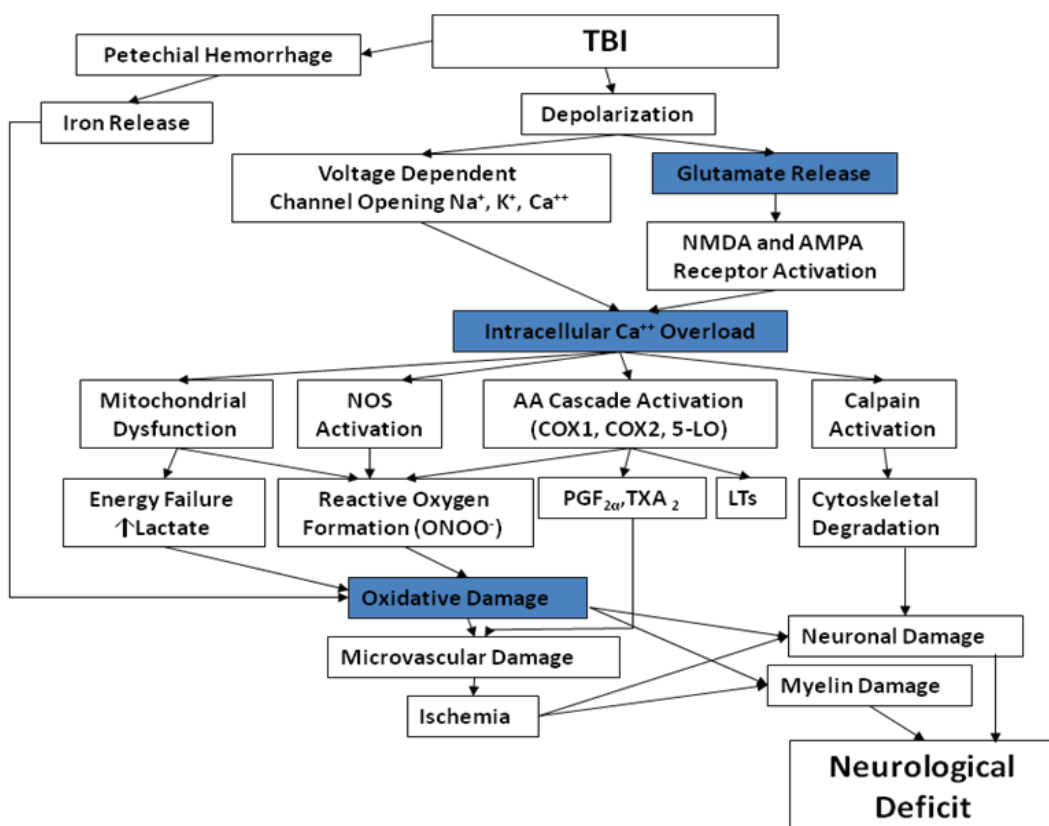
TBI

Petechial Hemorrhage

Depolarization

Iron Release

Voltage Dependent Channel Opening Na$^+$, K$^+$, Ca$^{++}$

Glutamate Release

NMDA and AMPA Receptor Activation

Intracellular Ca$^{++}$ Overload

Mitochondrial Dysfunction

NOS Activation

AA Cascade Activation (COX1, COX2, 5-LO)

Calpain Activation

Energy Failure ↑Lactate

Reactive Oxygen Formation (ONOO$^-$)

PGF$_{2\alpha}$,TXA $_2$

LTs

Cytoskeletal Degradation

Oxidative Damage

Neuronal Damage

Microvascular Damage

Myelin Damage

Ischemia

Neurological Deficit